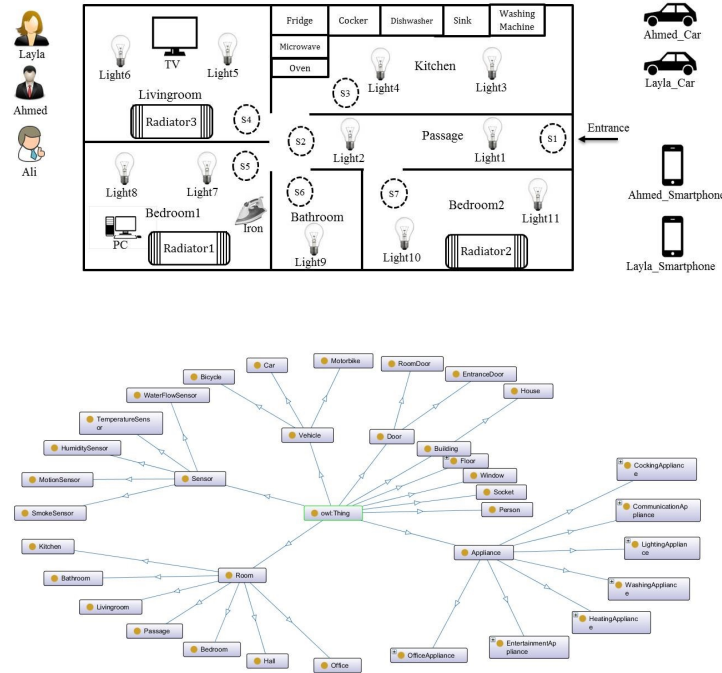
Layla

Ahmed

Ali

Fridge | Cocker | Dishwasher | Sink | Washing Machine

Microwave

Oven

TV

Light6

Light5

Livingroom

Radiator3

S4

S3

Light4

Kitchen

Light3

S2

Light2

Passage

Light1

S1

Entrance

S5

Light8

Light7

Bedroom1

PC

Radiator1

Iron

S6

Bathroom

Light9

S7

Light10

Bedroom2

Light11

Radiator2

Ahmed_Car

Layla_Car

Ahmed_Smartphone

Layla_Smartphone

Car

Motorbike

RoomDoor

EntranceDoor

Bicycle

WaterFlowSensor

House

TemperatureSensor

Vehicle

Door

HumiditySensor

Building

Floor

Window

CookingAppliance

MotionSensor

Sensor

Socket

SmokeSensor

owl:Thing

Person

CommunicationAppliance

Kitchen

Appliance

LightingAppliance

Bathroom

Room

WashingAppliance

Livingroom

HeatingAppliance

Passage

EntertainmentAppliance

Bedroom

Hall

Office

OfficeAppliance